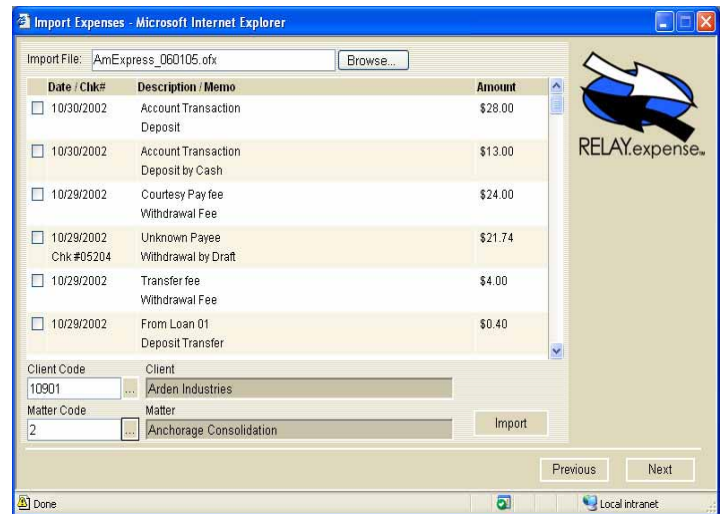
Import Expenses - Microsoft Internet Explorer

Import File: AmExpress_060105.ofx Browse...

| Date / Chk# | Description / Memo | Amount |
|---|---|---|
| 10/30/2002 | Account Transaction Deposit | $28.00 |
| 10/30/2002 | Account Transaction Deposit by Cash | $13.00 |
| 10/29/2002 | Courtesy Pay fee Withdrawal Fee | $24.00 |
| 10/29/2002 Chk #05204 | Unknown Payee Withdrawal by Draft | $21.74 |
| 10/29/2002 | Transfer fee Withdrawal Fee | $4.00 |
| 10/29/2002 | From Loan 01 Deposit Transfer | $0.40 |

RELAY.expense.

Client Code
10901
Client
Arden Industries
Matter Code
2
Matter
Anchorage Consolidation

Import

Previous Next

Done

Local intranet